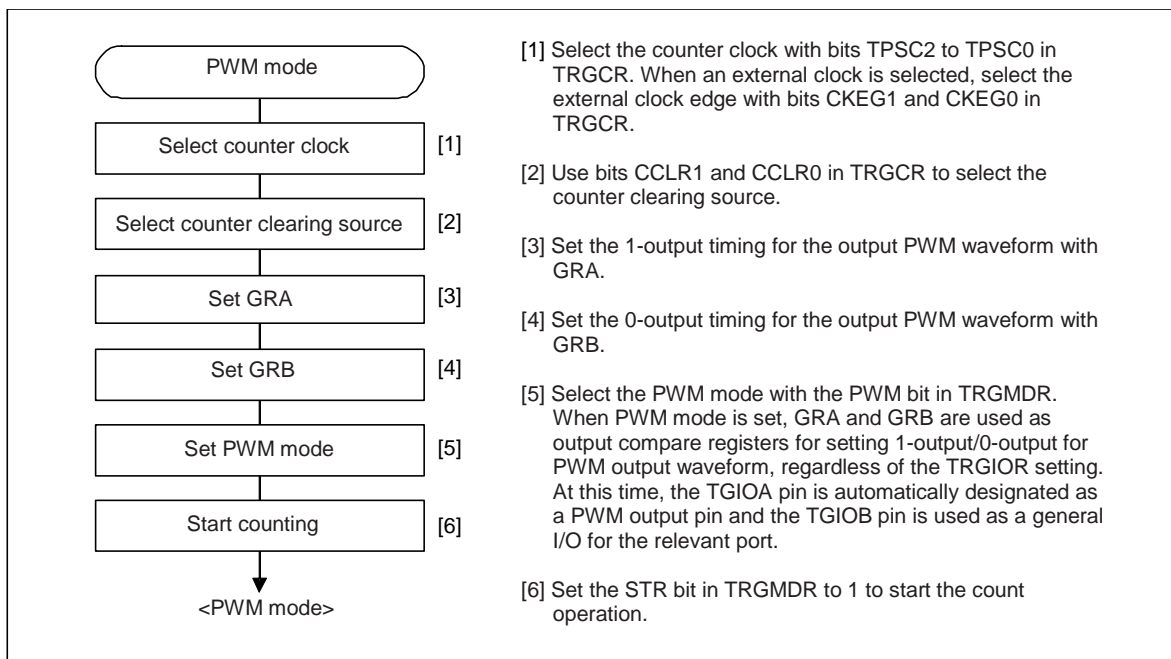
PWM mode

Select counter clock [1]

Select counter clearing source [2]

Set GRA [3]

Set GRB [4]

Set PWM mode [5]

Start counting [6]

<PWM mode>

[1] Select the counter clock with bits TPSC2 to TPSC0 in TRGCR. When an external clock is selected, select the external clock edge with bits CKEG1 and CKEG0 in TRGCR.

[2] Use bits CCLR1 and CCLR0 in TRGCR to select the counter clearing source.

[3] Set the 1-output timing for the output PWM waveform with GRA.

[4] Set the 0-output timing for the output PWM waveform with GRB.

[5] Select the PWM mode with the PWM bit in TRGMDR. When PWM mode is set, GRA and GRB are used as output compare registers for setting 1-output/0-output for PWM output waveform, regardless of the TRGIOR setting. At this time, the TGIOA pin is automatically designated as a PWM output pin and the TGIOB pin is used as a general I/O for the relevant port.

[6] Set the STR bit in TRGMDR to 1 to start the count operation.